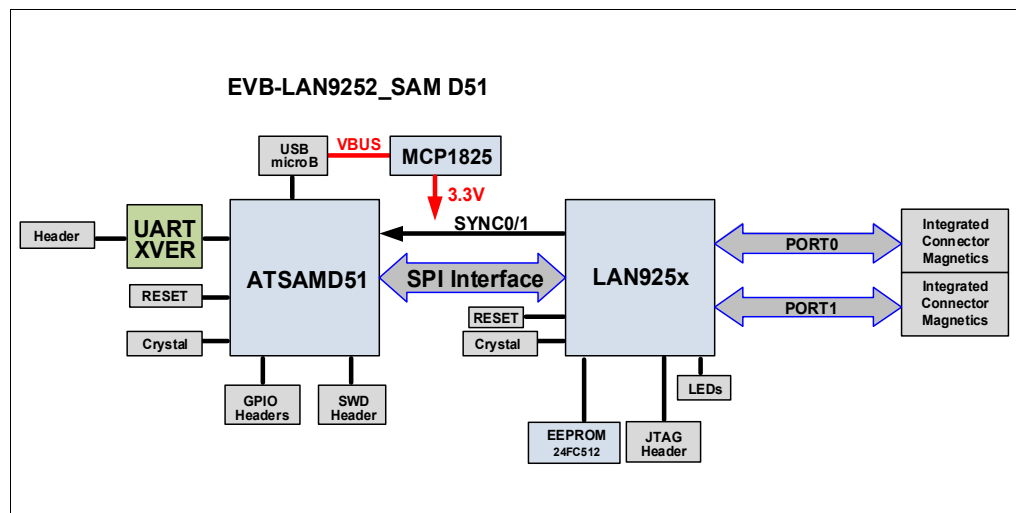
EVB-LAN9252_SAM D51

USB microB

VBUS

MCP1825

3.3V

Header

UART XVER

ATSAMD51

SYNC0/1

SPI Interface

LAN925x

PORT0

PORT1

Integrated Connector Magnetics

Integrated Connector Magnetics

RESET

Crystal

RESET

Crystal

GPIO Headers

SWD Header

LEDs

EEPROM 24FC512

JTAG Header